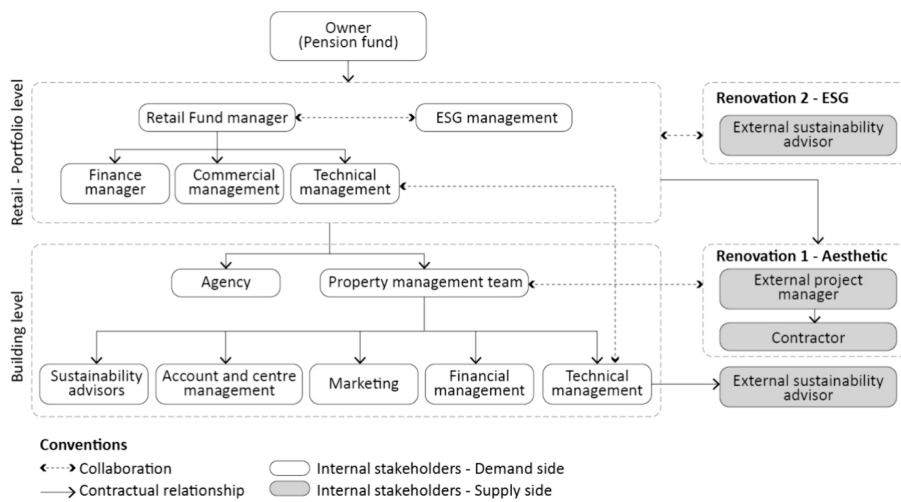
Owner
(Pension fund)

Retail - Portfolio level

Retail Fund manager

ESG management

Finance manager

Commercial management

Technical management

Renovation 2 - ESG

External sustainability advisor

Building level

Agency

Property management team

Renovation 1 - Aesthetic

External project manager

Contractor

Sustainability advisors

Account and centre management

Marketing

Financial management

Technical management

External sustainability advisor

Conventions

Collaboration

Contractual relationship

Internal stakeholders - Demand side

Internal stakeholders - Supply side